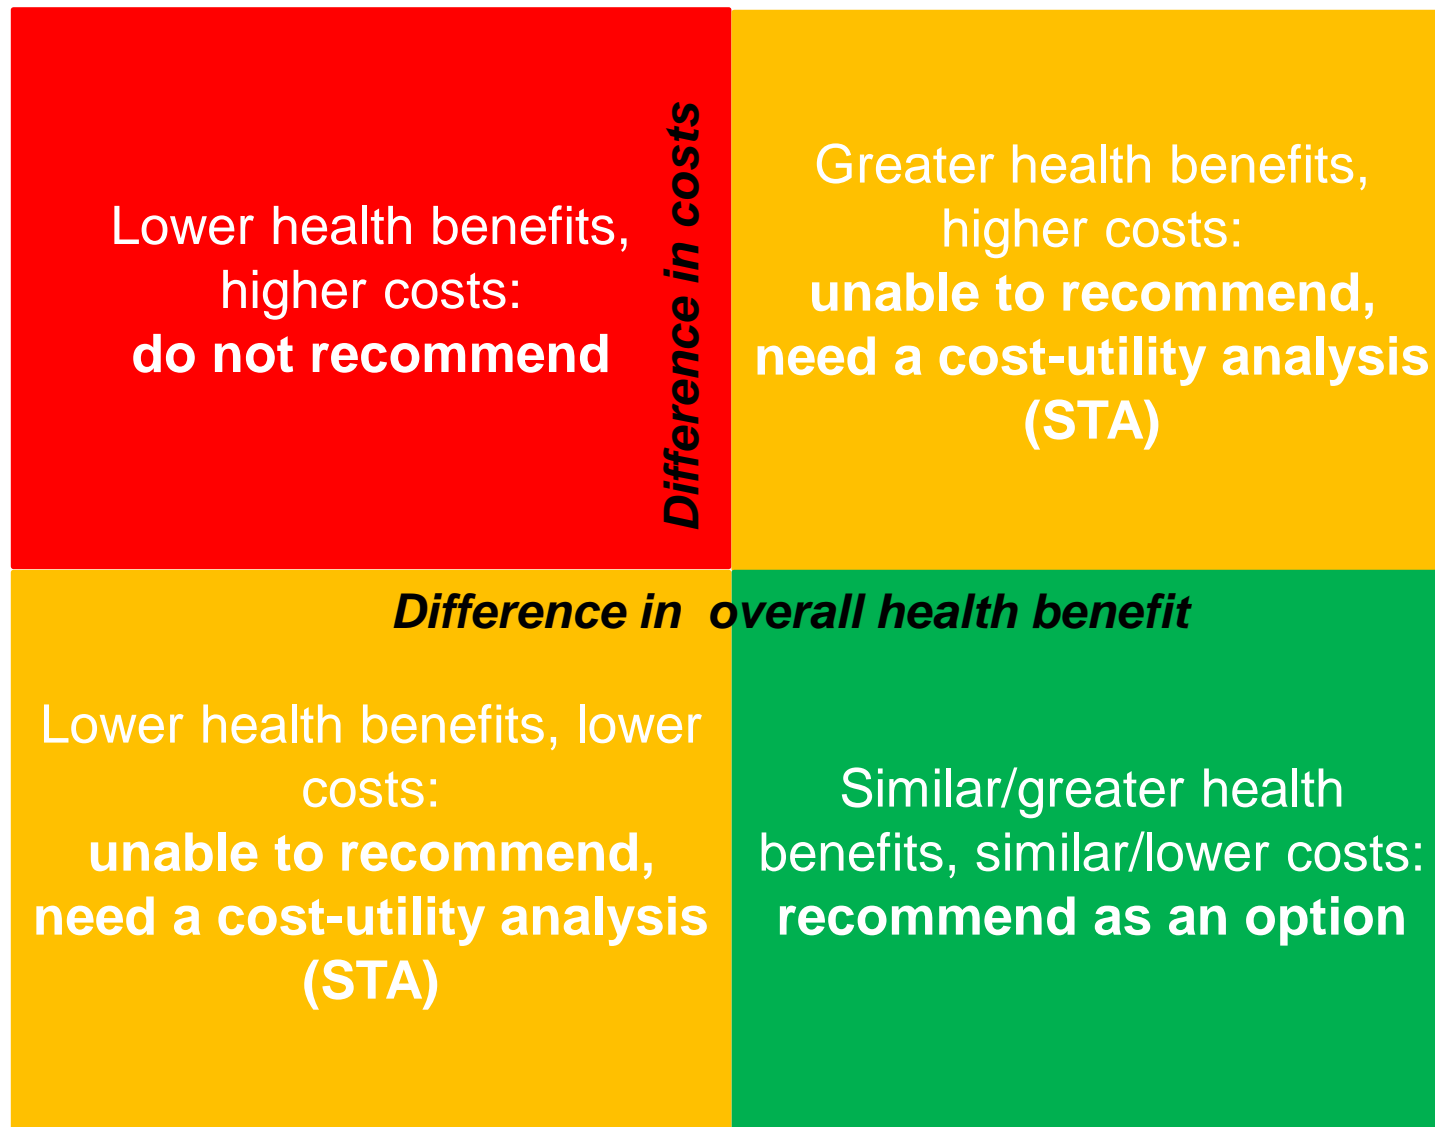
Lower health benefits, higher costs:
**do not recommend**

Difference in costs

Greater health benefits, higher costs:
**unable to recommend, need a cost-utility analysis (STA)**

Difference in overall health benefit

Lower health benefits, lower costs:
**unable to recommend, need a cost-utility analysis (STA)**

Similar/greater health benefits, similar/lower costs:
**recommend as an option**